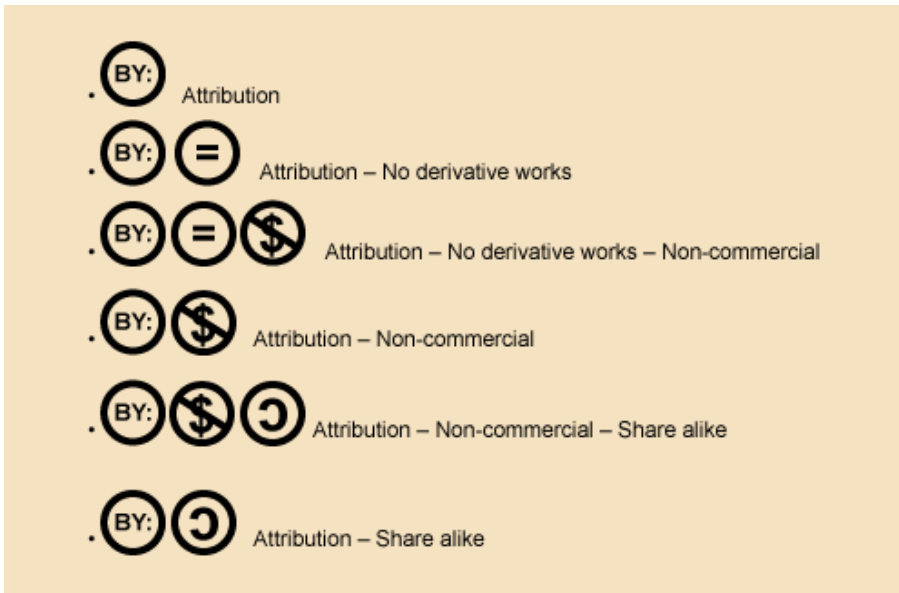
- BY: Attribution
- BY: = Attribution – No derivative works
- BY: = \$ Attribution – No derivative works – Non-commercial
- BY: \$ Attribution – Non-commercial
- BY: \$ Attribution – Non-commercial – Share alike
- BY: Attribution – Share alike